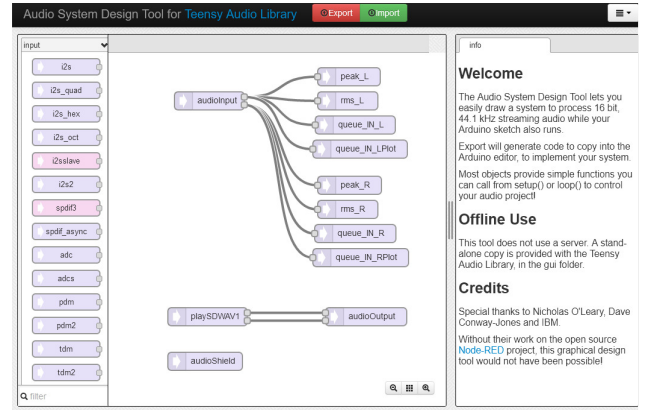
Audio System Design Tool for Teensy Audio Library
Export
Import

input

i2s
i2s_quad
i2s_hex
i2s_oct
i2sslave
i2s2
spdif3
spdif_async
adc
adcs
pdm
pdm2
tdm
tdm2

filter

audioInput
peak_L
rms_L
queue_IN_L
queue_IN_LPlot
peak_R
rms_R
queue_IN_R
queue_IN_RPlot
playSDWAV1
audioOutput
audioShield

info

Welcome

The Audio System Design Tool lets you easily draw a system to process 16 bit, 44.1 kHz streaming audio while your Arduino sketch also runs.

Export will generate code to copy into the Arduino editor, to implement your system.

Most objects provide simple functions you can call from setup() or loop() to control your audio project!

Offline Use

This tool does not use a server. A stand-alone copy is provided with the Teensy Audio Library, in the gui folder.

Credits

Special thanks to Nicholas O'Leary, Dave Conway-Jones and IBM.

Without their work on the open source Node-RED project, this graphical design tool would not have been possible!